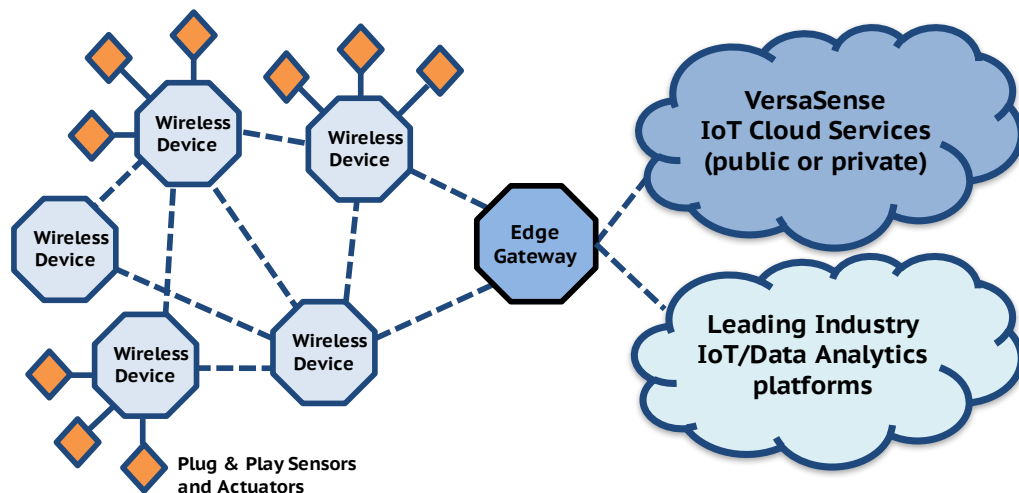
Wireless Device

Wireless Device

Wireless Device

Edge Gateway

VersaSense IoT Cloud Services (public or private)

Leading Industry IoT/Data Analytics platforms

Wireless Device

Wireless Device

Plug & Play Sensors and Actuators